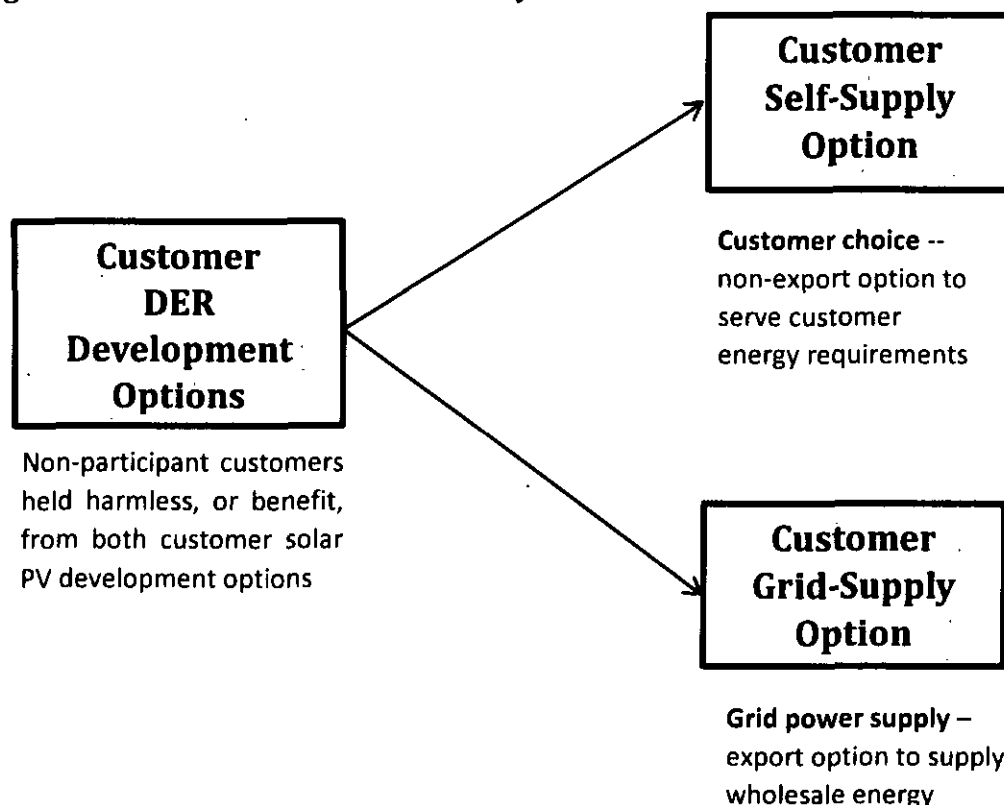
Customer DER Development Options

Non-participant customers held harmless, or benefit, from both customer solar PV development options

Customer Self-Supply Option

Customer choice -- non-export option to serve customer energy requirements

Customer Grid-Supply Option

Grid power supply – export option to supply wholesale energy